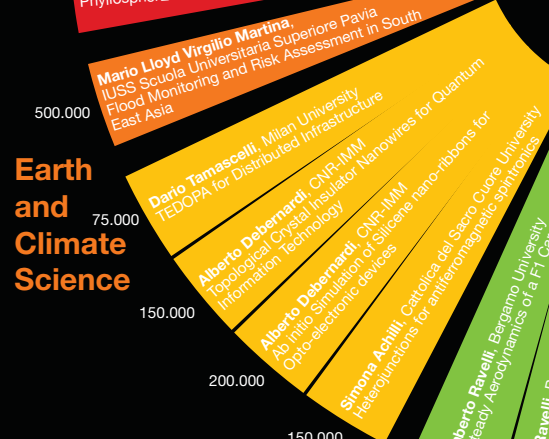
Phyllosphere

Mario Lloyd Virgilio Martina, IUSS Scuola Universitaria Superiore Pavia Flood Monitoring and Risk Assessment in South East Asia

500.000

Earth and Climate Science

75.000

Dario Tamascelli, Milan University TEDOPA for Distributed Infrastructure

Alberto Debernardi, CNR-IMM Topological Crystal Insulator Nanowires for Quantum Information Technology

150.000

Alberto Debernardi, CNR-IMM Ab initio Simulation of Silicene nano-ribbons for Opto-electronic devices

200.000

Simona Achilli, Cattolica del Sacro Cuore University Heterojunctions for antiferromagnetic spintronics

150.000

Alberto Ravelli, Bergamo University Unsteady Aerodynamics of a F1 Car

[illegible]